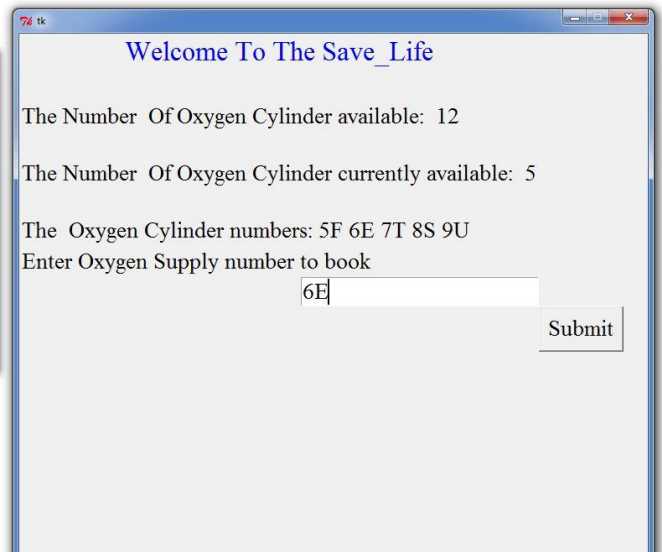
tk

Welcome To The Save_Life

The Number Of Oxygen Cylinder available: 12

The Number Of Oxygen Cylinder currently available: 5

The Oxygen Cylinder numbers: 5F 6E 7T 8S 9U
Enter Oxygen Supply number to book

6E

Submit